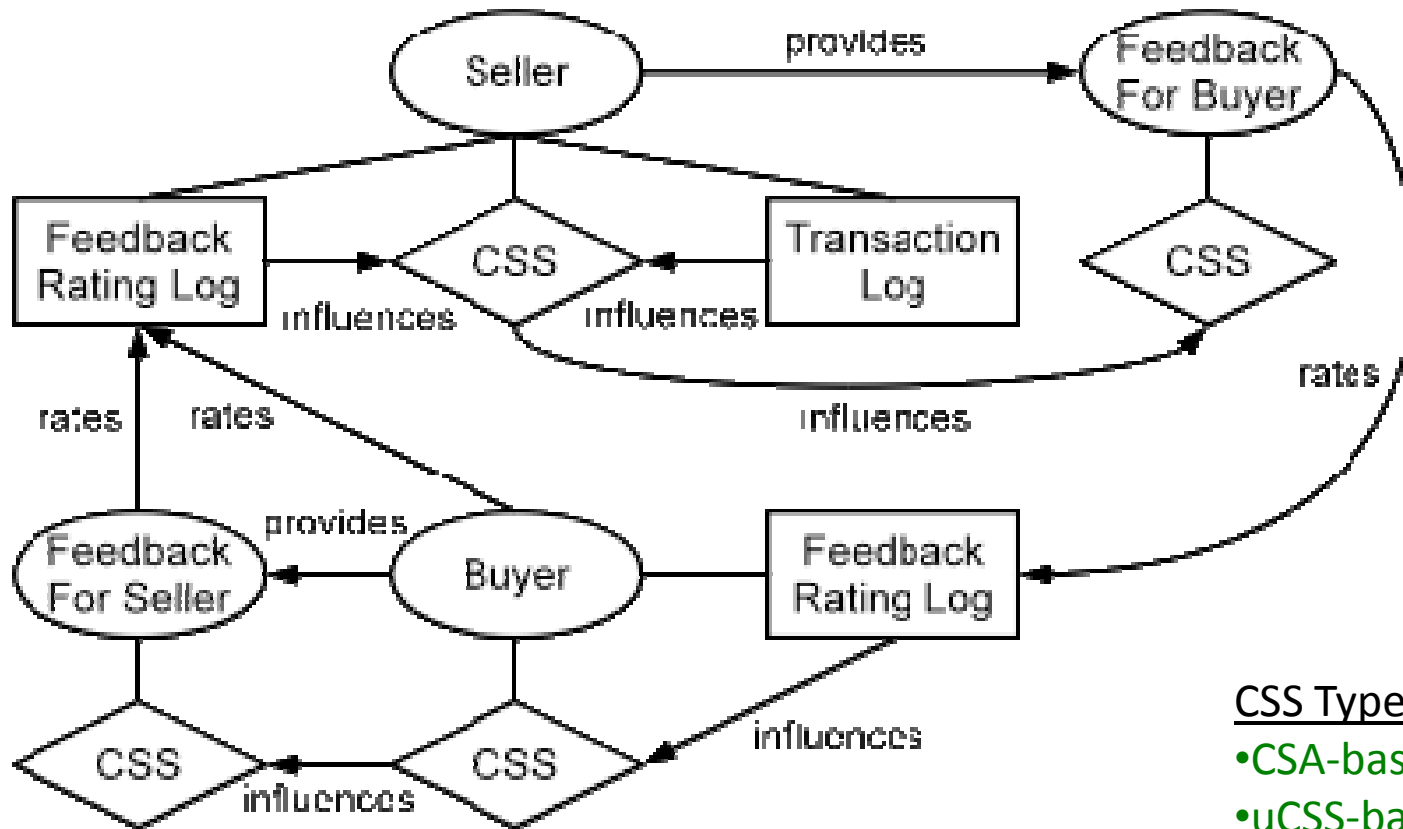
Seller

provides

Feedback For Buyer

Feedback Rating Log

CSS

Transaction Log

CSS

influences

influences

rates

influences

rates

rates

provides

Feedback For Seller

Buyer

Feedback Rating Log

CSS

CSS

influences

influences

CSS Type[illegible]

•CSA-bas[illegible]

•uCSS-ba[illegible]